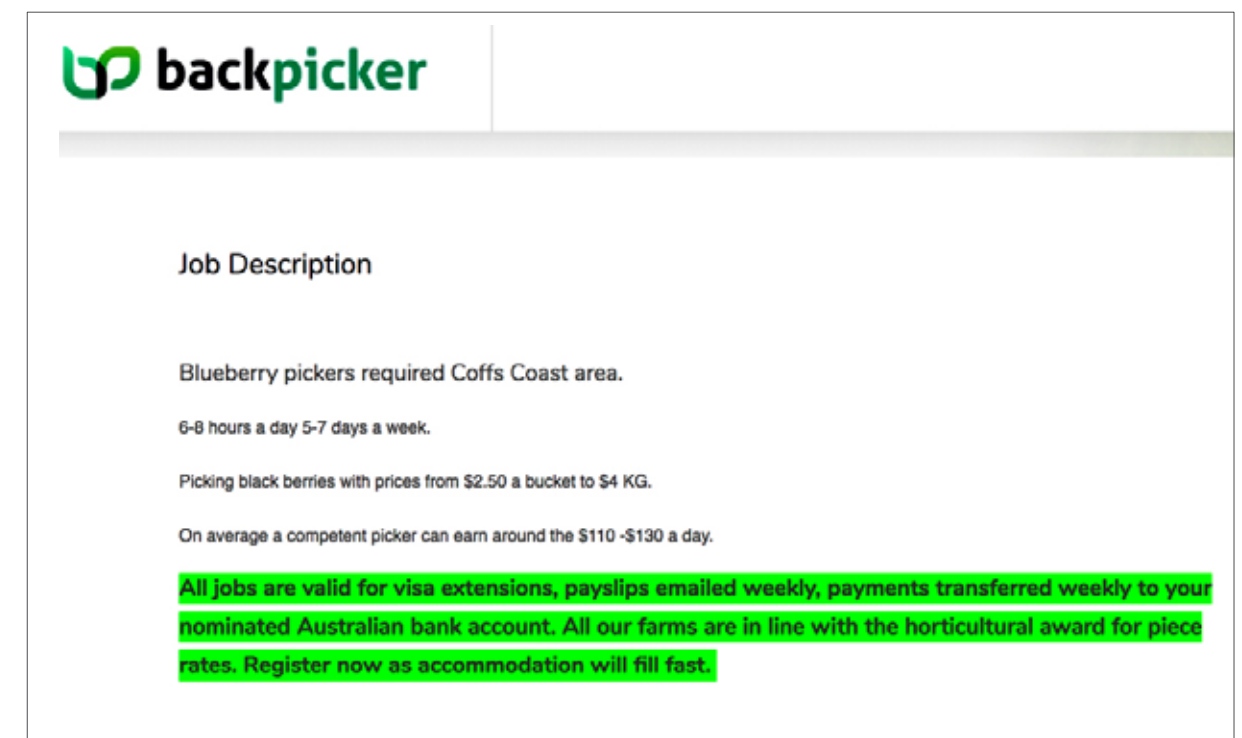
backpicker

Job Description

Blueberry pickers required Coffs Coast area.

6-8 hours a day 5-7 days a week.

Picking black berries with prices from \$2.50 a bucket to \$4 KG.

On average a competent picker can earn around the \$110 -\$130 a day.

All jobs are valid for visa extensions, payslips emailed weekly, payments transferred weekly to your nominated Australian bank account. All our farms are in line with the horticultural award for piece rates. Register now as accommodation will fill fast.